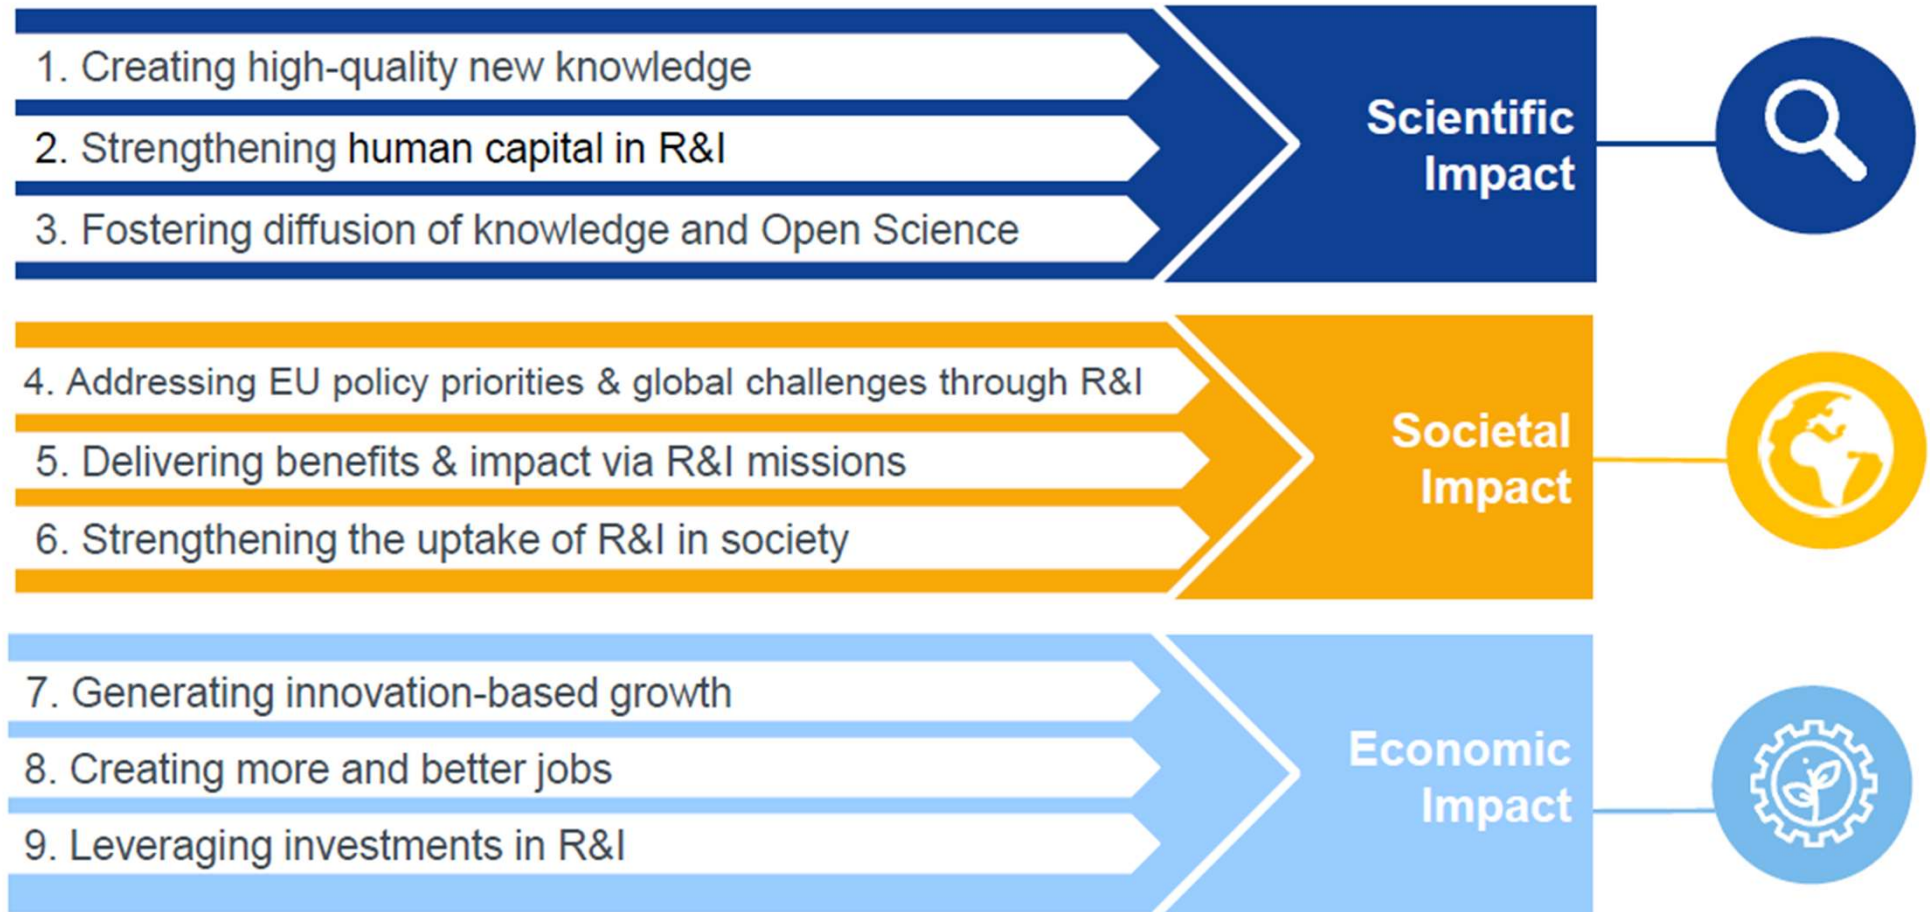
1. Creating high-quality new knowledge

2. Strengthening human capital in R&I

3. Fostering diffusion of knowledge and Open Science

Scientific Impact

4. Addressing EU policy priorities & global challenges through R&I

5. Delivering benefits & impact via R&I missions

6. Strengthening the uptake of R&I in society

Societal Impact

7. Generating innovation-based growth

8. Creating more and better jobs

9. Leveraging investments in R&I

Economic Impact